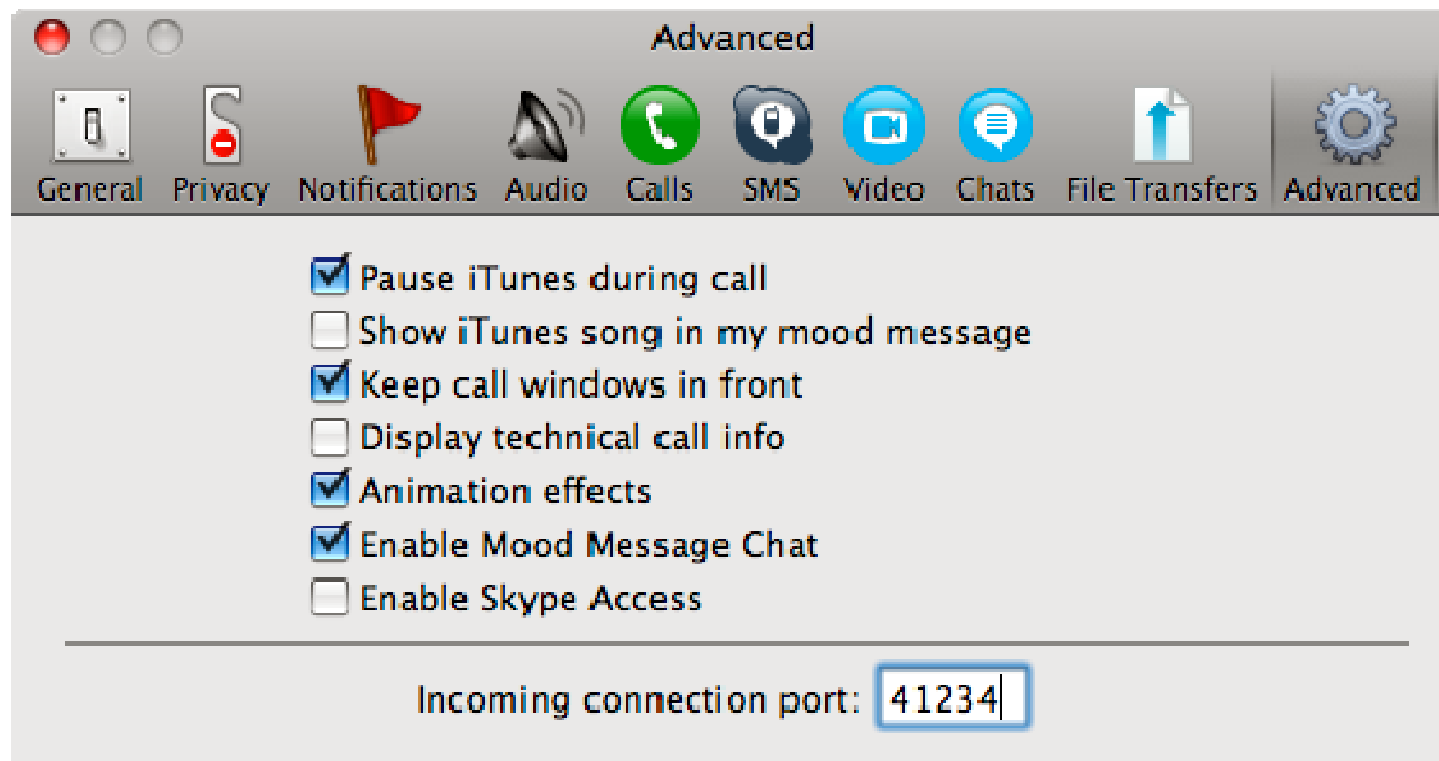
Advanced

General Privacy Notifications Audio Calls SMS Video Chats File Transfers Advanced

Pause iTunes during call
Show iTunes song in my mood message
Keep call windows in front
Display technical call info
Animation effects
Enable Mood Message Chat
Enable Skype Access

Incoming connection port: 41234